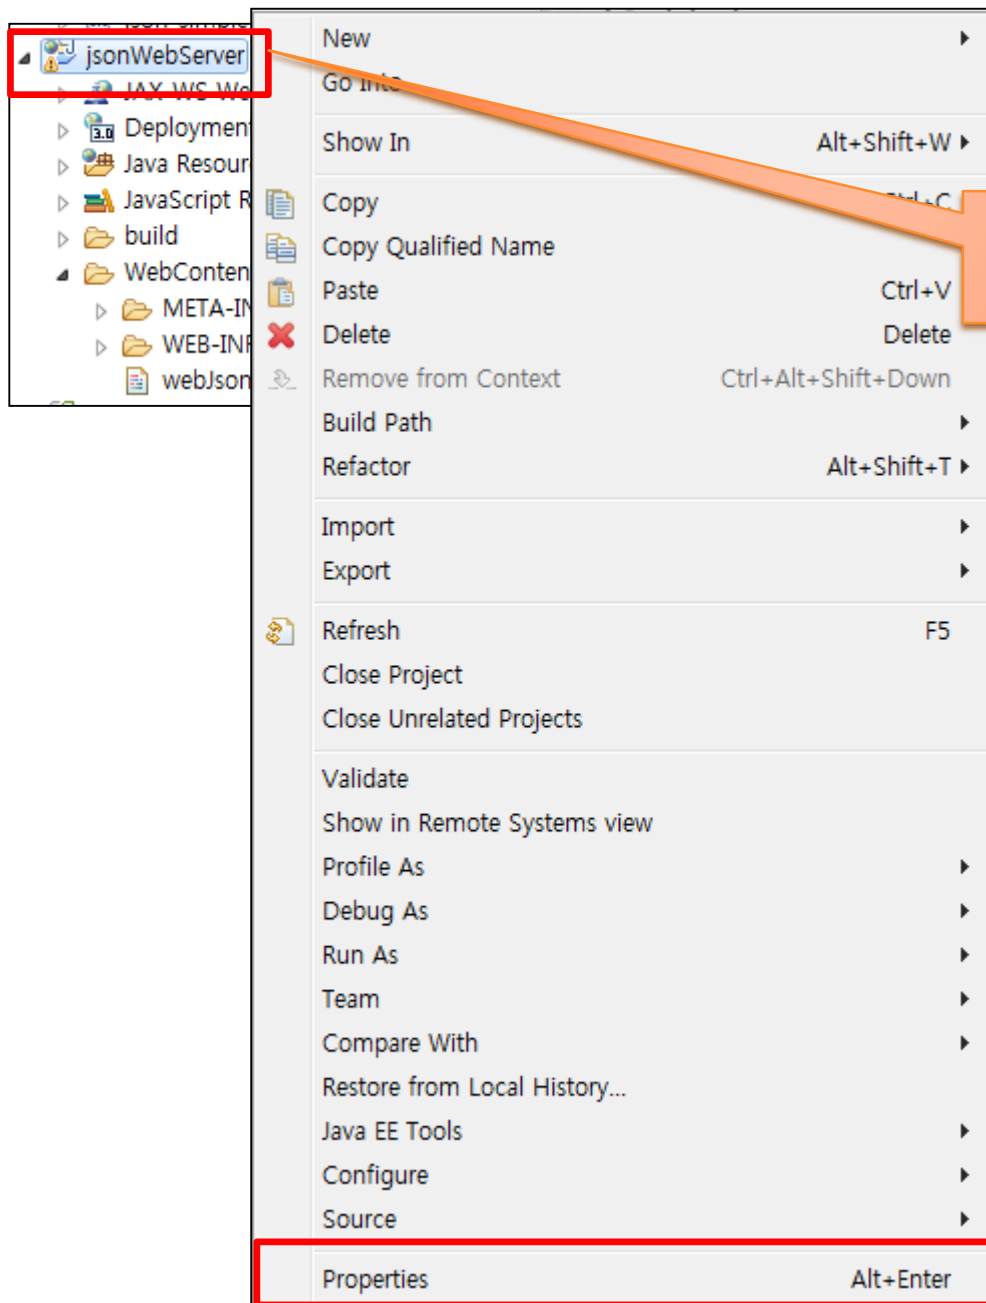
jsonWebServer
JAX-WS We
Deploymen
Java Resour
JavaScript R
build
WebConten
META-IN
WEB-INF
webJson

New
Go Into
Show In Alt+Shift+W
Copy Ctrl+C
Copy Qualified Name
Paste Ctrl+V
Delete Delete
Remove from Context Ctrl+Alt+Shift+Down
Build Path
Refactor Alt+Shift+T
Import
Export
Refresh F5
Close Project
Close Unrelated Projects
Validate
Show in Remote Systems view
Profile As
Debug As
Run As
Team
Compare With
Restore from Local History...
Java EE Tools
Configure
Source
Properties Alt+Enter